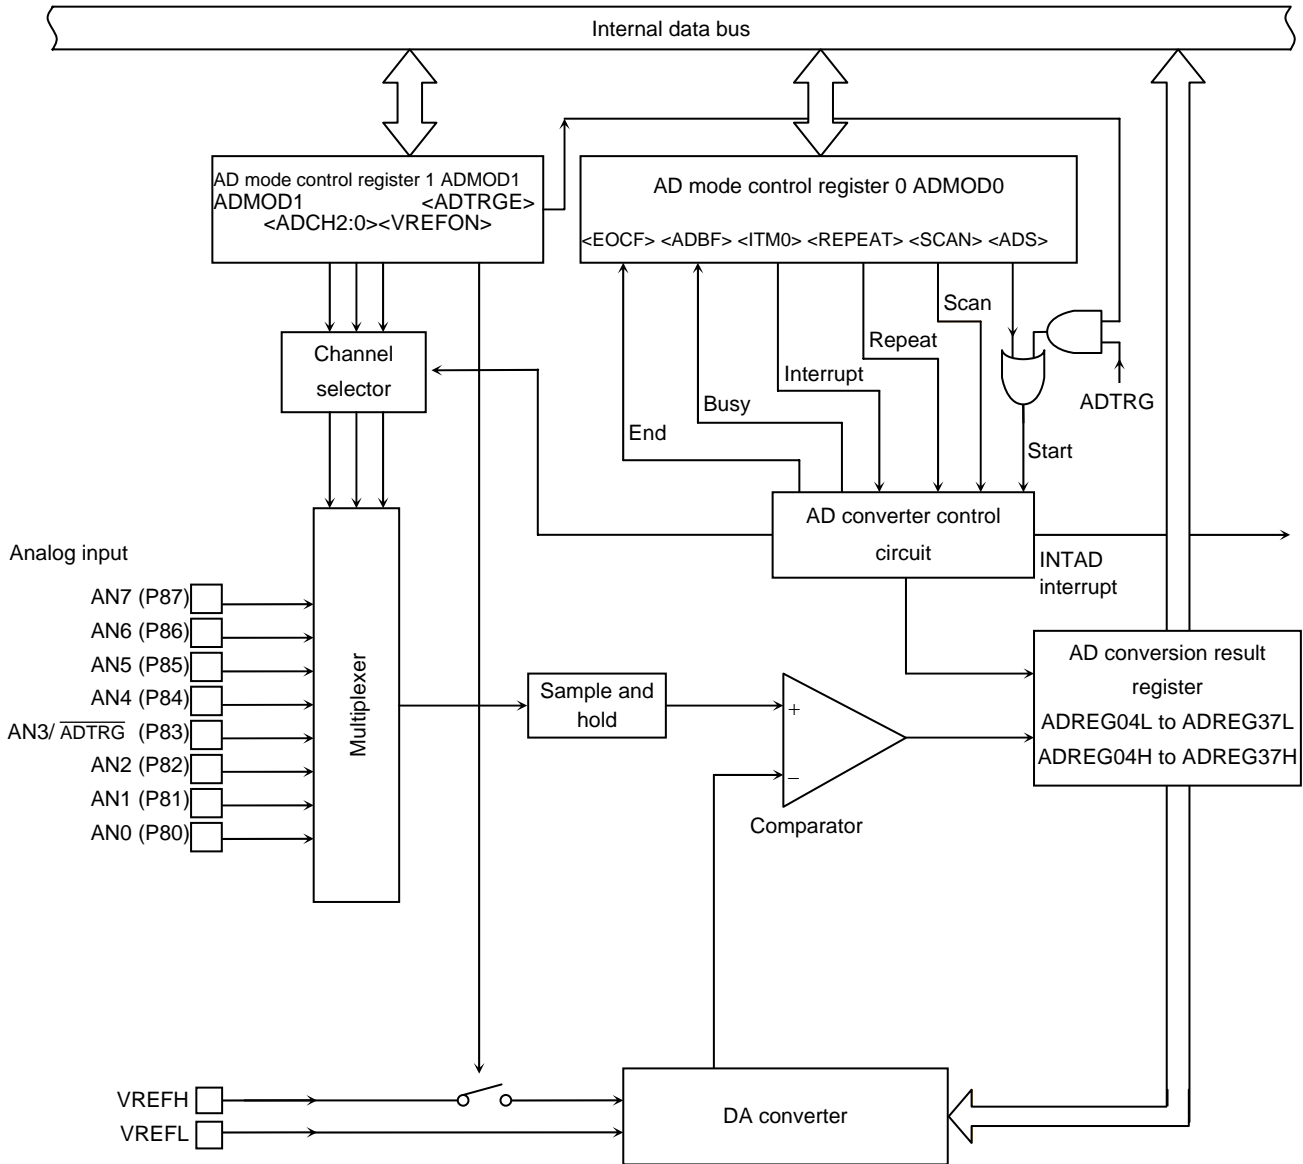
Internal data bus

AD mode control register 1 ADMOD1
ADMOD1 <ADTRGE>
<ADCH2:0><VREFON>

AD mode control register 0 ADMOD0

<EOCF> <ADBF> <ITM0> <REPEAT> <SCAN> <ADS>

Scan

Repeat

Interrupt

Busy

End

ADTRG

Start

Channel selector

AD converter control circuit

INTAD interrupt

Analog input

AN7 (P87)
AN6 (P86)
AN5 (P85)
AN4 (P84)
AN3/ $\overline{ADTRG}$ (P83)
AN2 (P82)
AN1 (P81)
AN0 (P80)

Multiplexer

Sample and hold

+
−

Comparator

AD conversion result register
ADREG04L to ADREG37L
ADREG04H to ADREG37H

VREFH
VREFL

DA converter